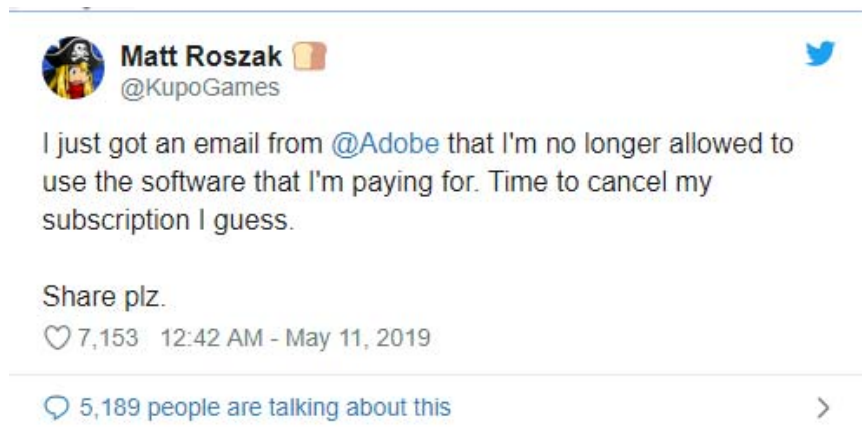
Matt Roszak
@KupoGames

I just got an email from @Adobe that I'm no longer allowed to use the software that I'm paying for. Time to cancel my subscription I guess.

Share plz.

7,153 12:42 AM - May 11, 2019

5,189 people are talking about this